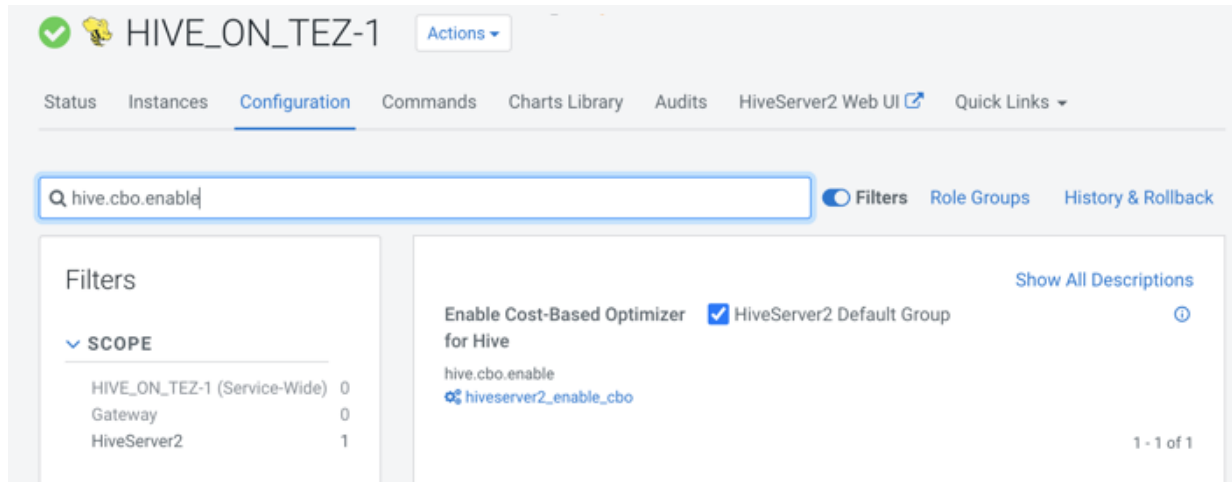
HIVE_ON_TEZ-1 Actions

Status Instances Configuration Commands Charts Library Audits HiveServer2 Web UI Quick Links

hive.cbo.enable

Filters Role Groups History & Rollback

Filters

SCOPE

HIVE_ON_TEZ-1 (Service-Wide) 0
Gateway 0
HiveServer2 1

Show All Descriptions

Enable Cost-Based Optimizer for Hive

HiveServer2 Default Group

hive.cbo.enable
hiveserver2_enable_cbo

1 - 1 of 1